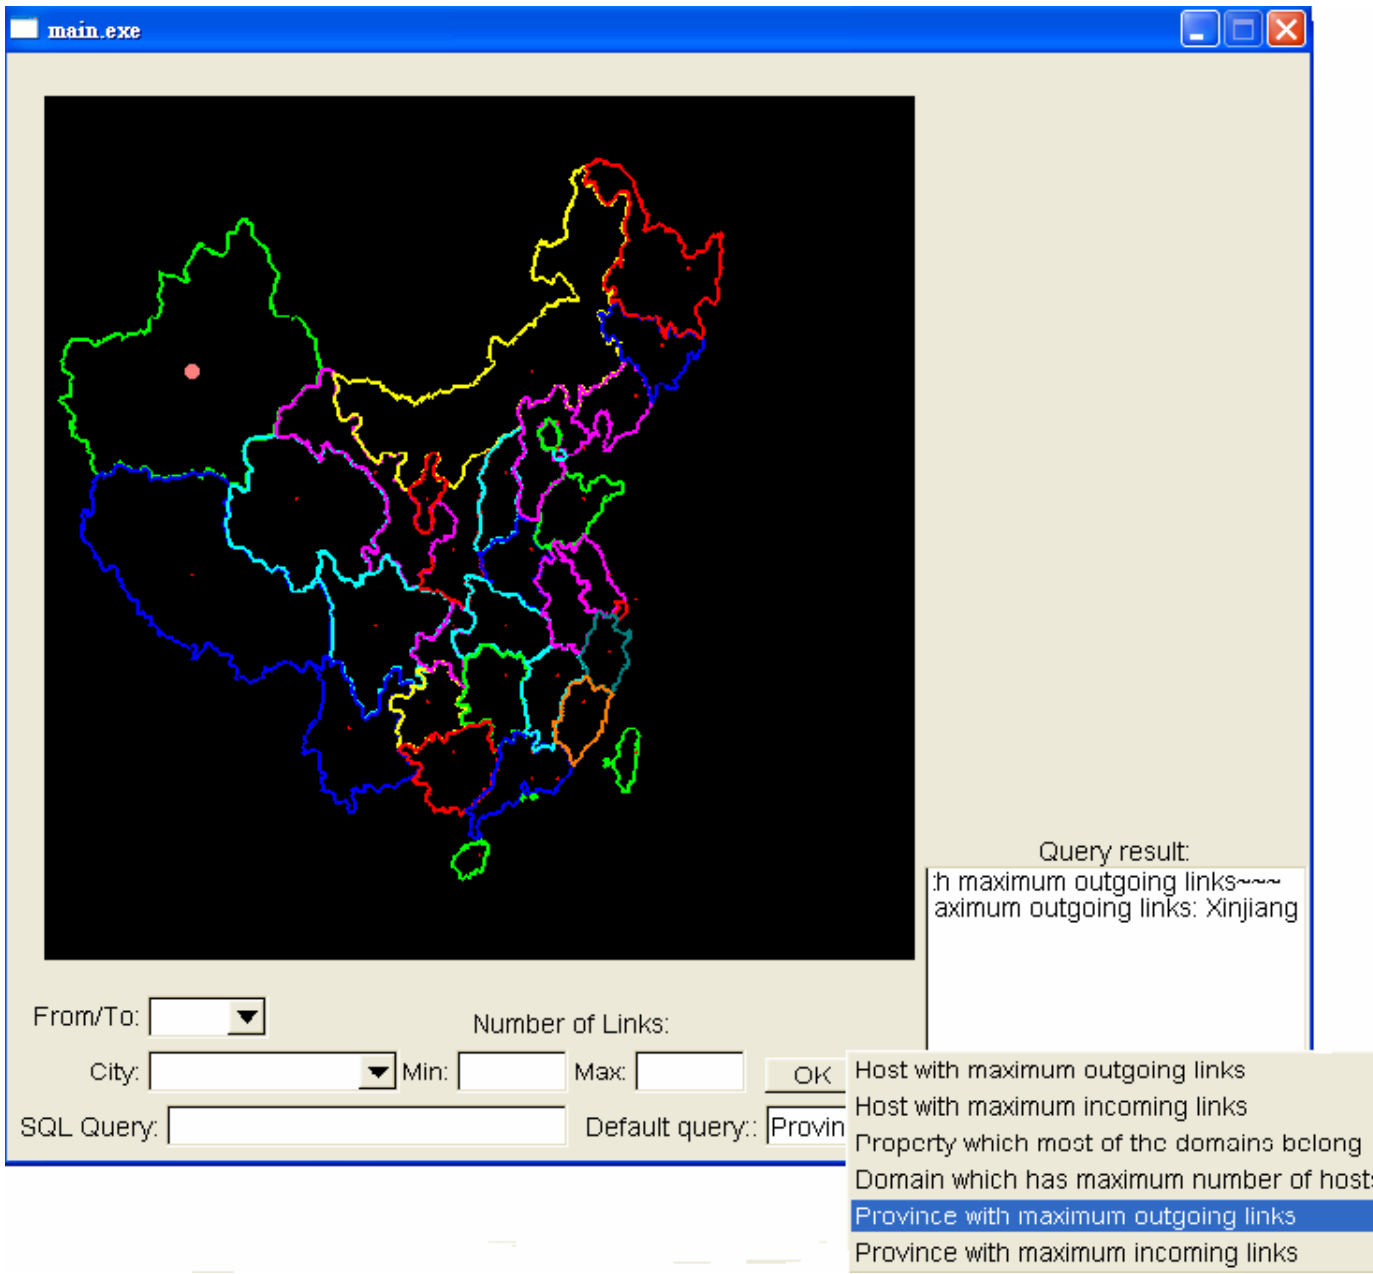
main.exe

Query result:
:h maximum outgoing links~~~
aximum outgoing links: Xinjiang

From/To:

Number of Links:

City:

Min:

Max:

OK

SQL Query:

Default query::

Provin

Host with maximum outgoing links
Host with maximum incoming links
Property which most of the domains belong
Domain which has maximum number of host
Province with maximum outgoing links
Province with maximum incoming links